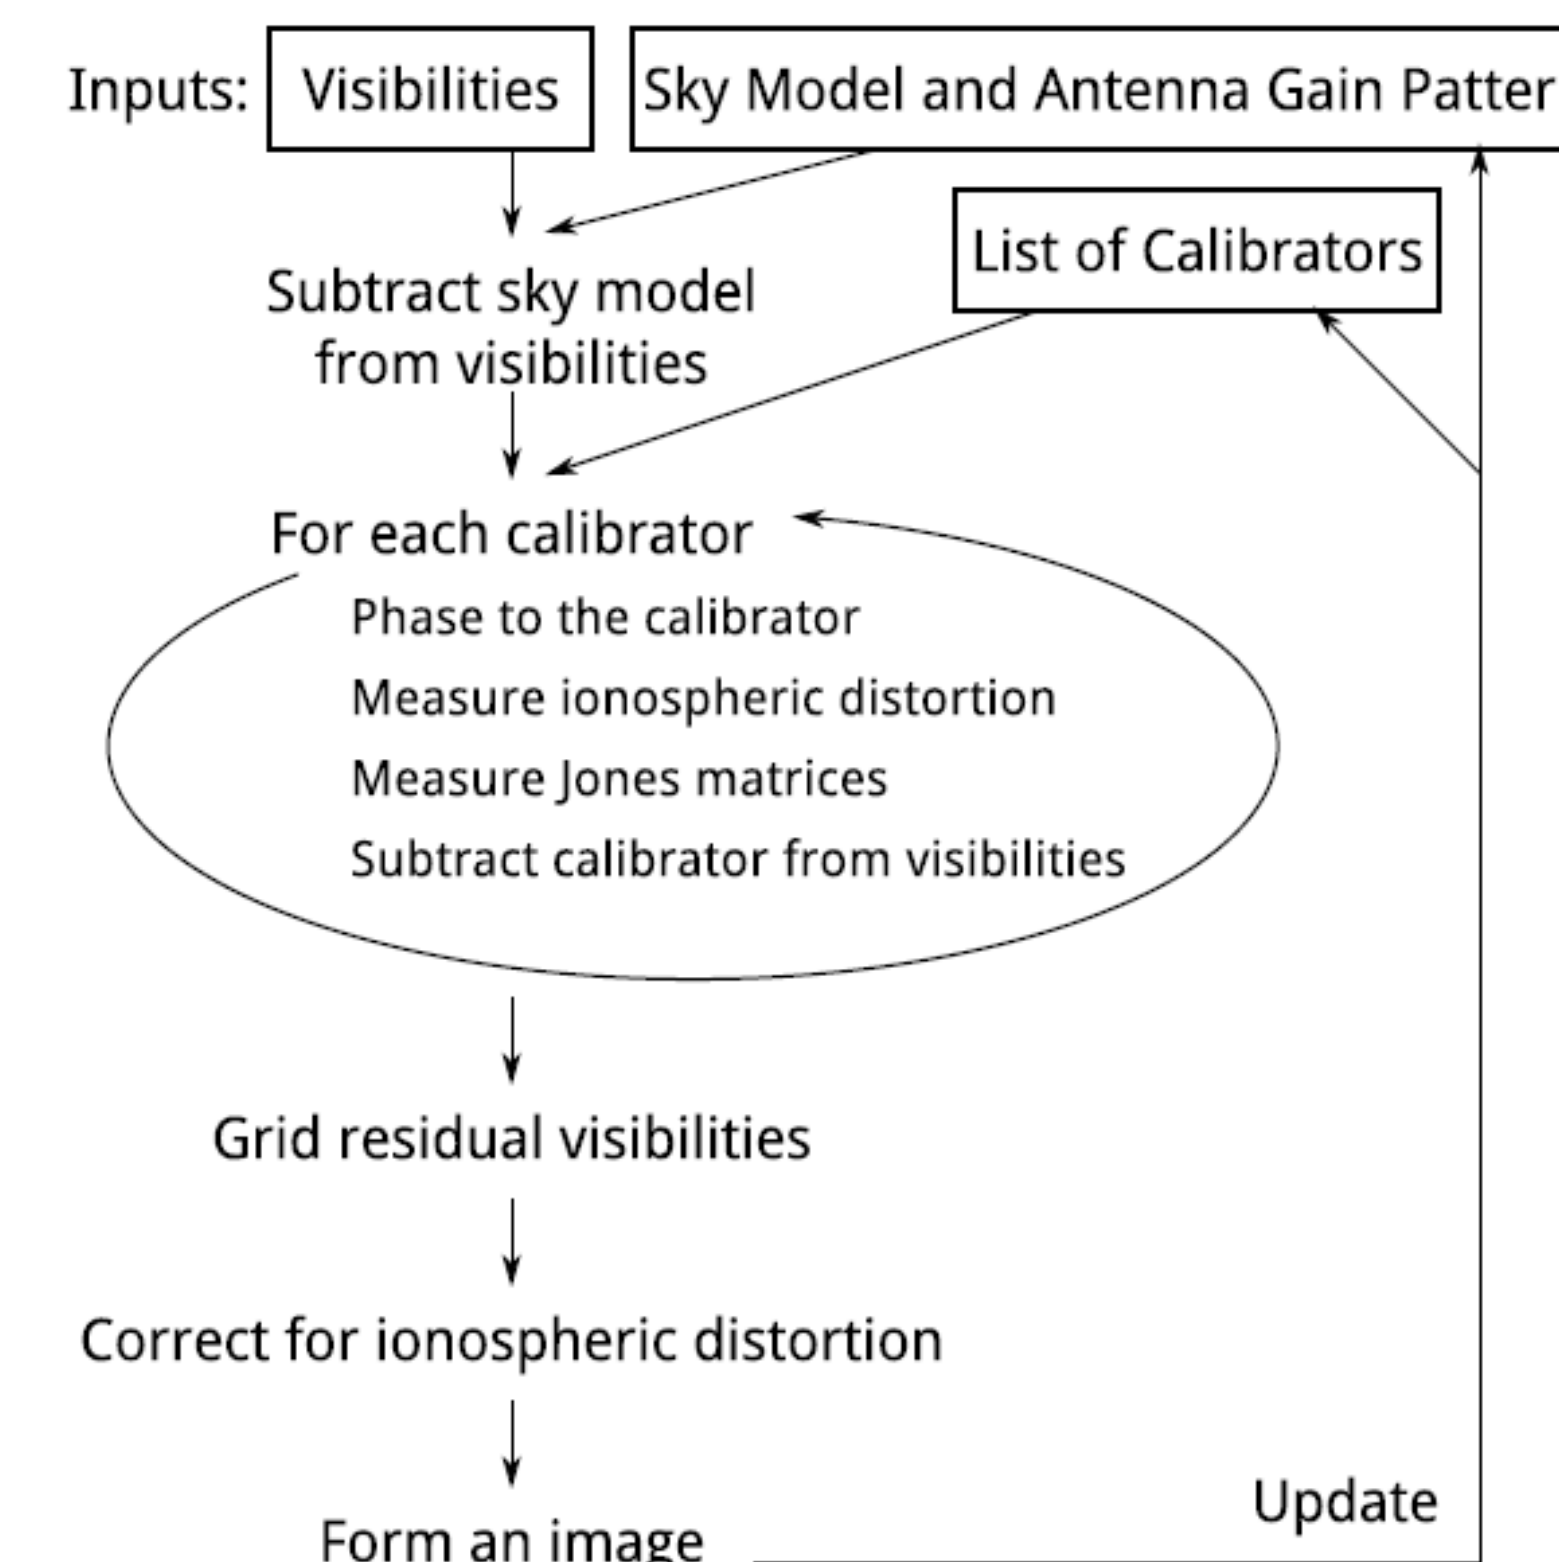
Inputs: Visibilities

Sky Model and Antenna Gain Patter

List of Calibrators

Subtract sky model from visibilities

For each calibrator

Phase to the calibrator

Measure ionospheric distortion

Measure Jones matrices

Subtract calibrator from visibilities

Grid residual visibilities

Correct for ionospheric distortion

Form an image

Update